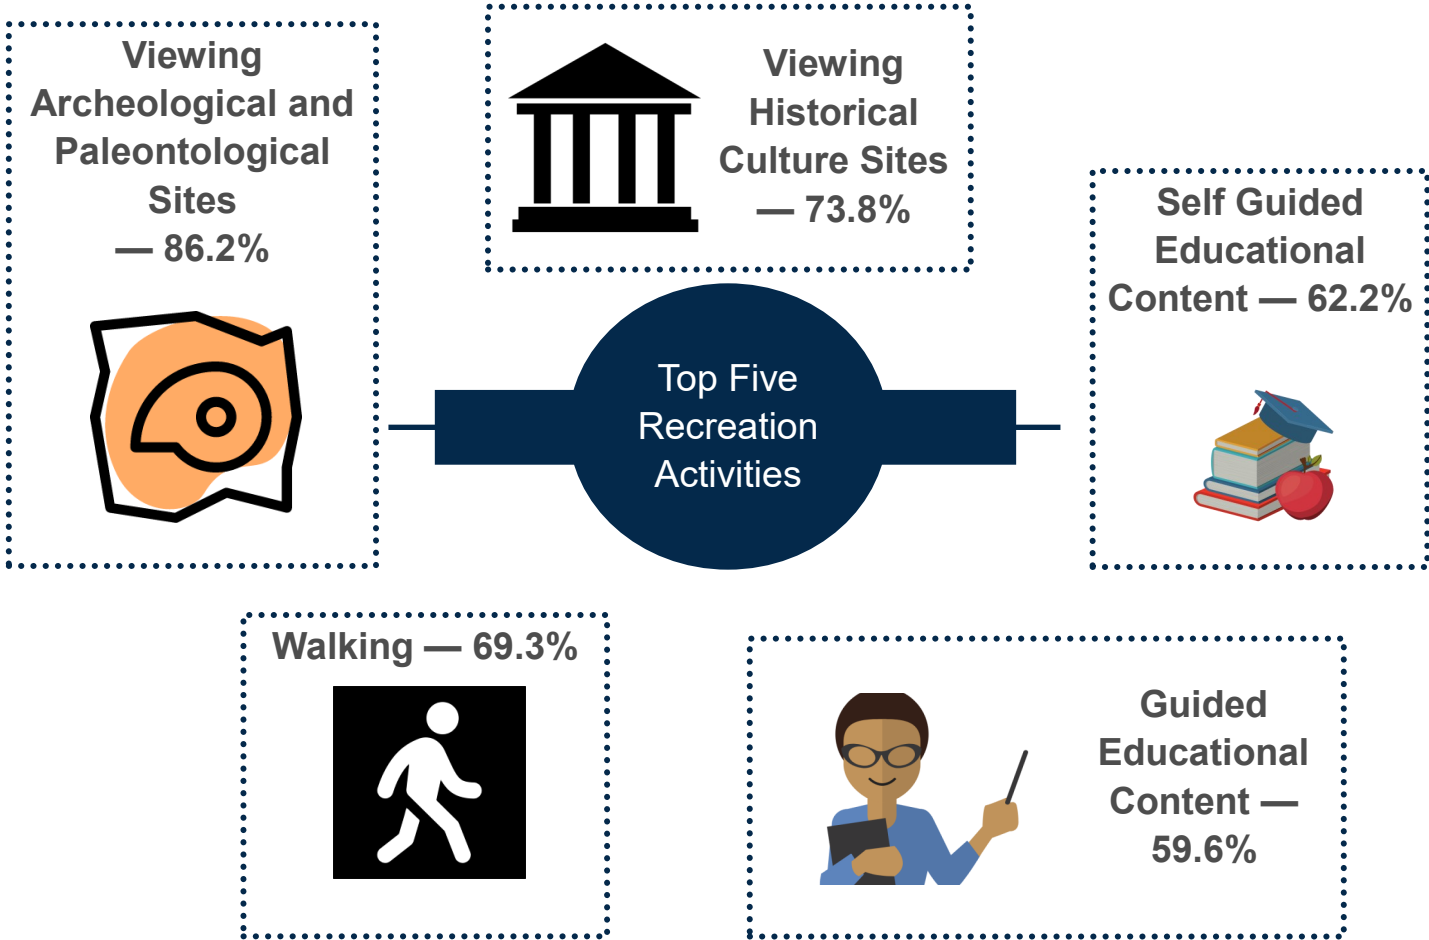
Viewing Archeological and Paleontological Sites — 86.2%

Viewing Historical Culture Sites — 73.8%

Self Guided Educational Content — 62.2%

Top Five Recreation Activities

Walking — 69.3%

Guided Educational Content — 59.6%